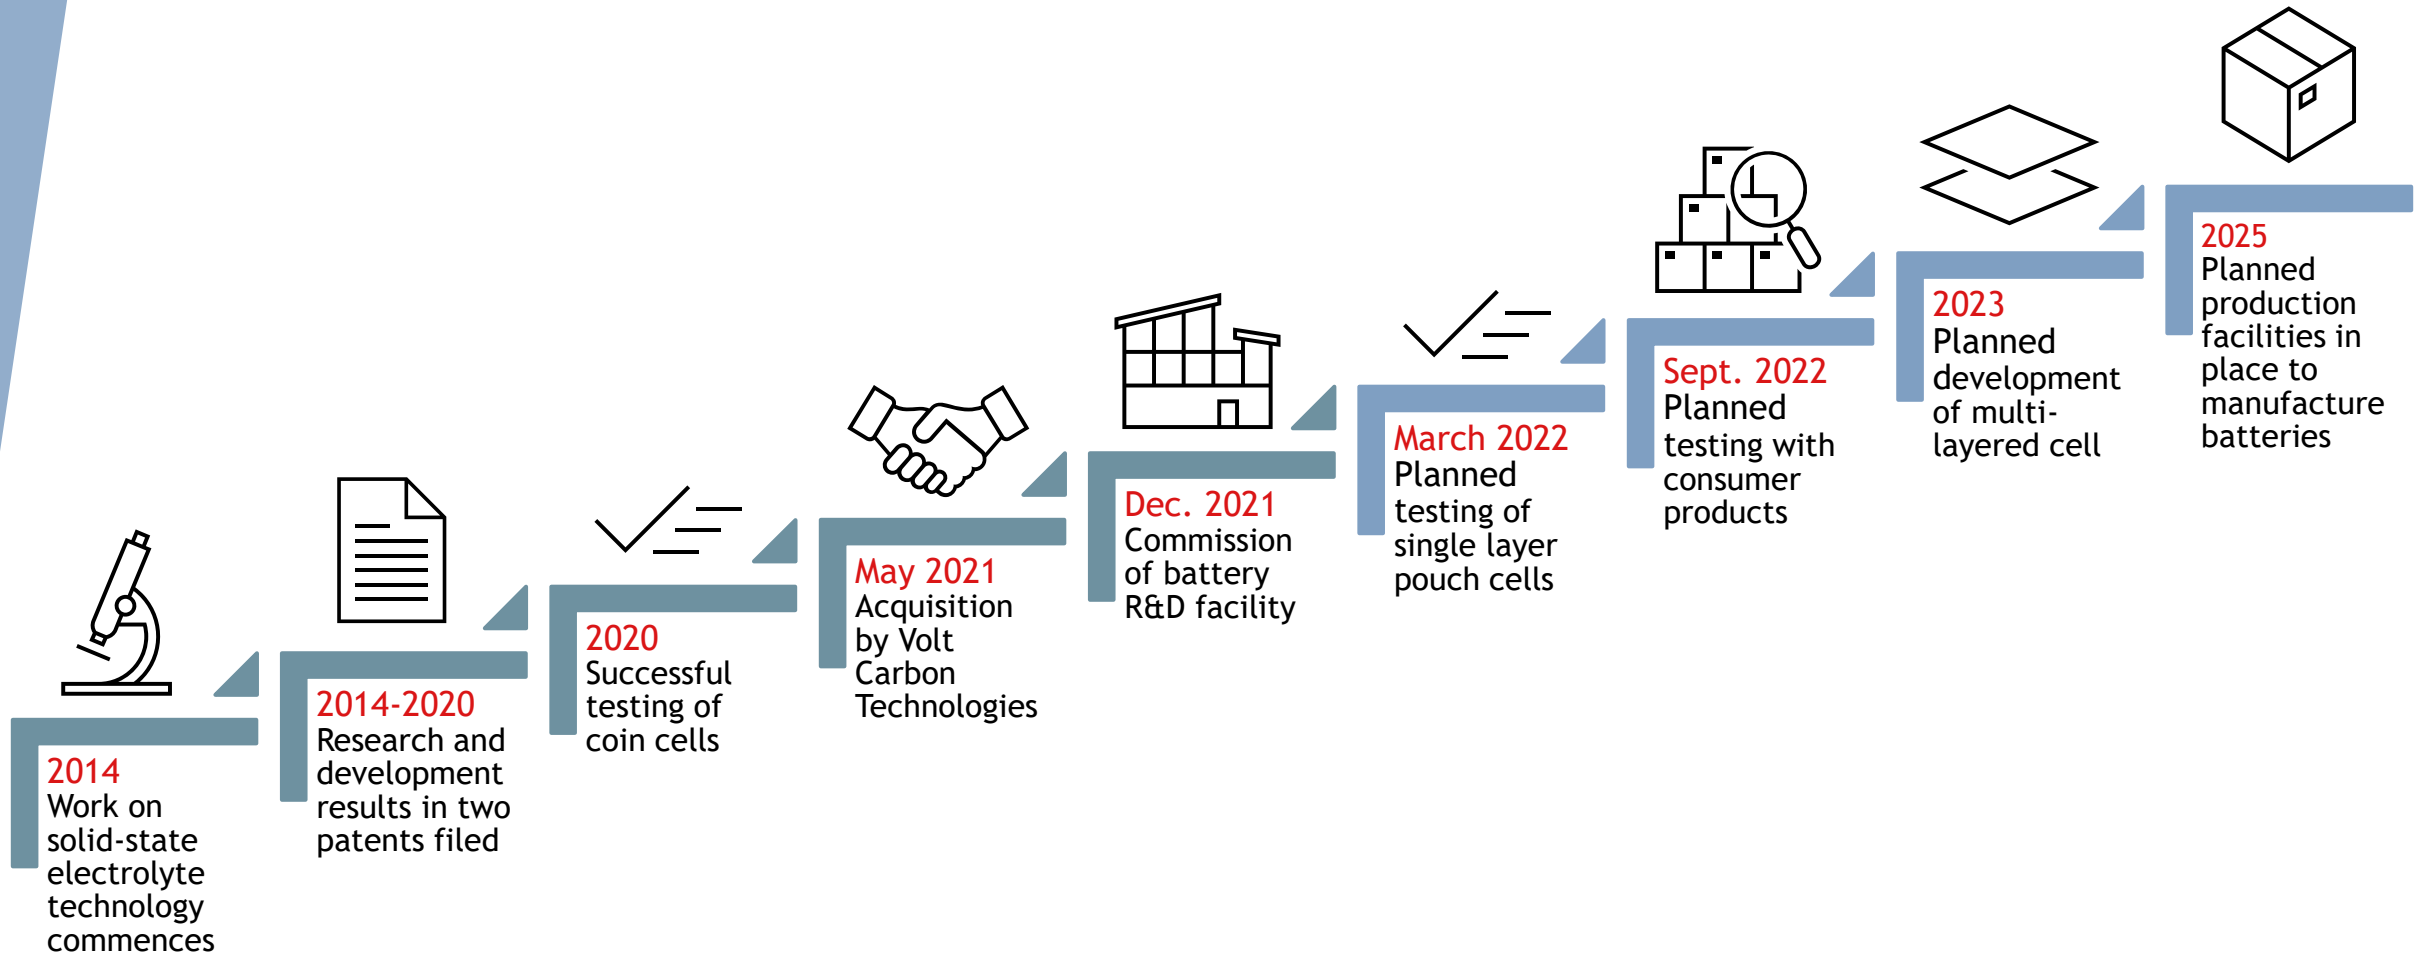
2014
Work on solid-state electrolyte technology commences

2014-2020
Research and development results in two patents filed

2020
Successful testing of coin cells

May 2021
Acquisition by Volt Carbon Technologies

Dec. 2021
Commission of battery R&D facility

March 2022
Planned testing of single layer pouch cells

Sept. 2022
Planned testing with consumer products

2023
Planned development of multi-layered cell

2025
Planned production facilities in place to manufacture batteries